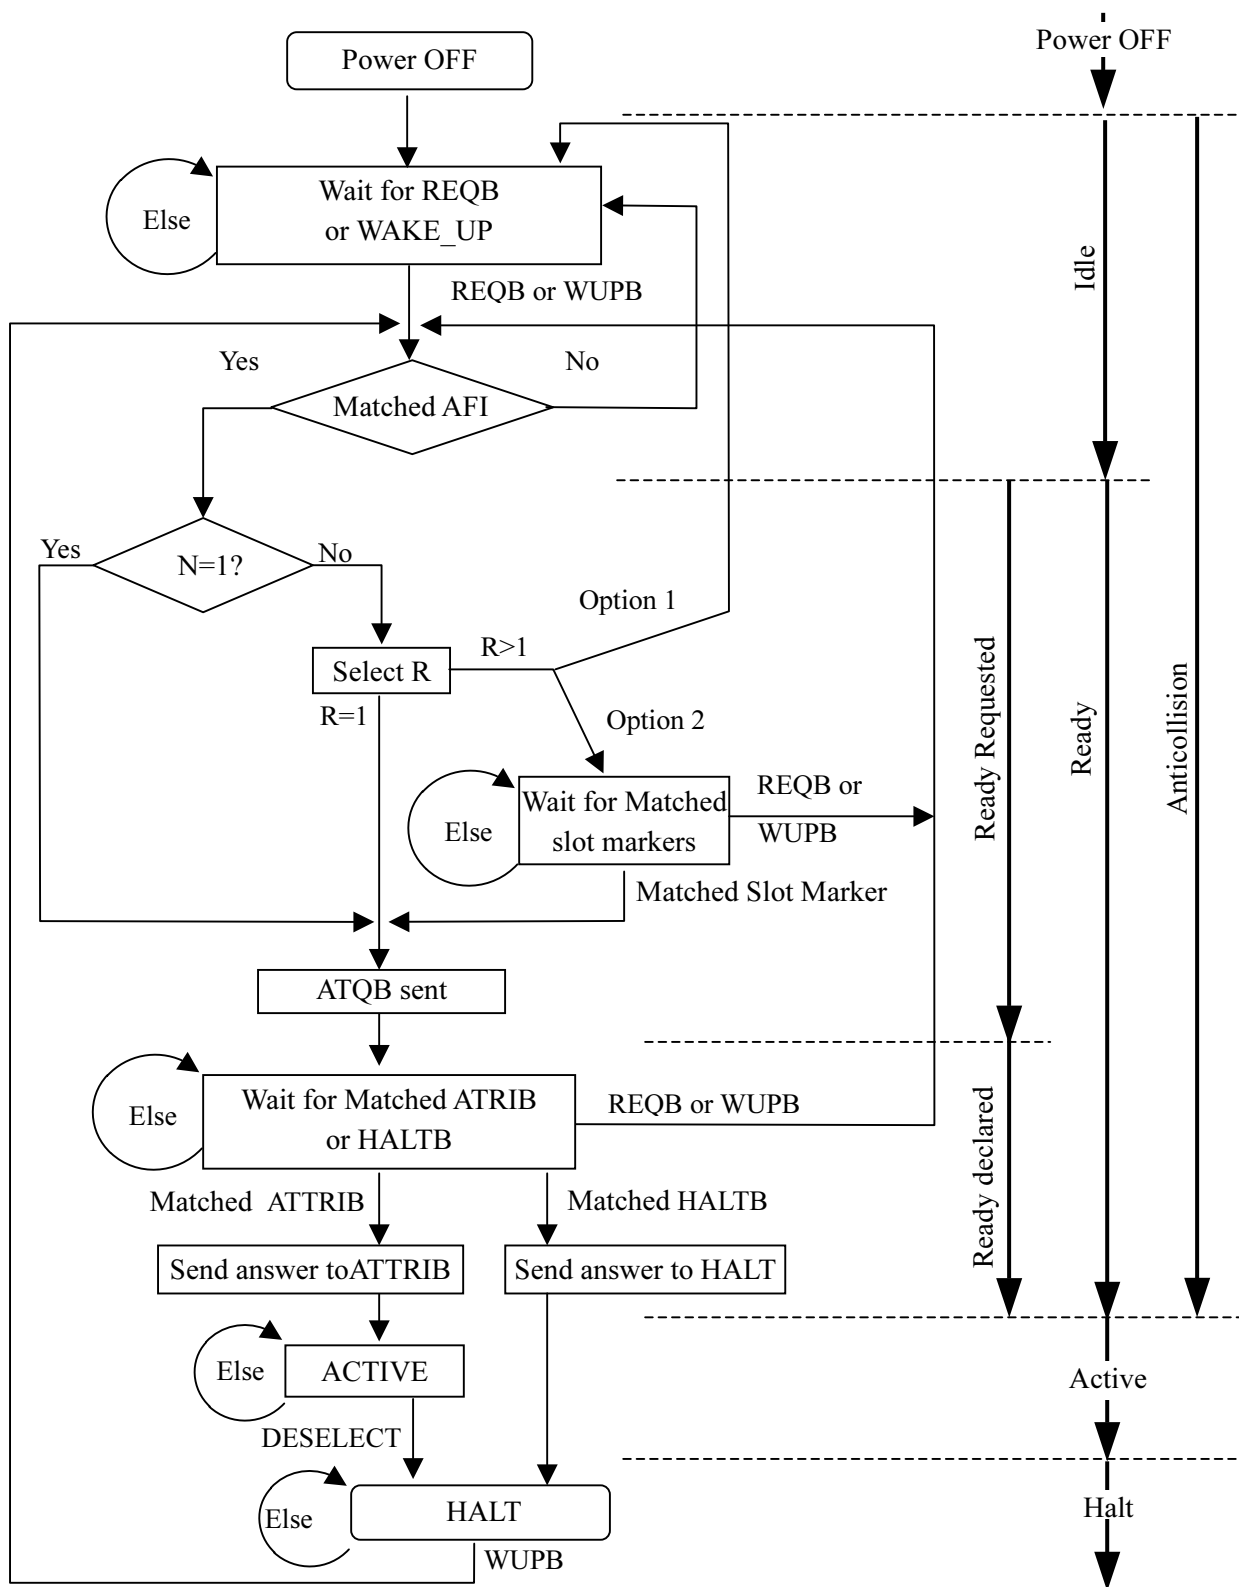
Power OFF

Power OFF

Else

Wait for REQB or WAKE_UP

Idle

REQB or WUPB

Yes

No

Matched AFI

Yes

N=1?

No

Option 1

R>1

Select R

R=1

Option 2

Ready Requested

Ready

Anticollision

Else

Wait for Matched slot markers

REQB or WUPB

Matched Slot Marker

ATQB sent

Else

Wait for Matched ATRIB or HALTB

REQB or WUPB

Ready declared

Matched ATTRIB

Matched HALTB

Send answer toATTRIB

Send answer to HALT

Else

ACTIVE

Active

DESELECT

Else

HALT

Halt

WUPB